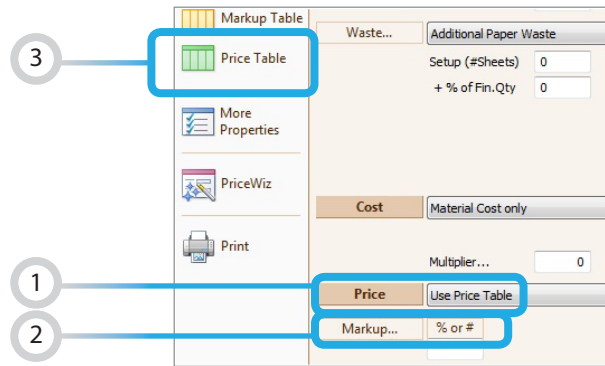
Markup Table

3

Price Table

More Properties

PriceWiz

Print

Waste...

Additional Paper Waste

Setup (#Sheets) 0

+ % of Fin.Qty 0

Cost

Material Cost only

Multiplier... 0

1

Price

Use Price Table

2

Markup...

% or #